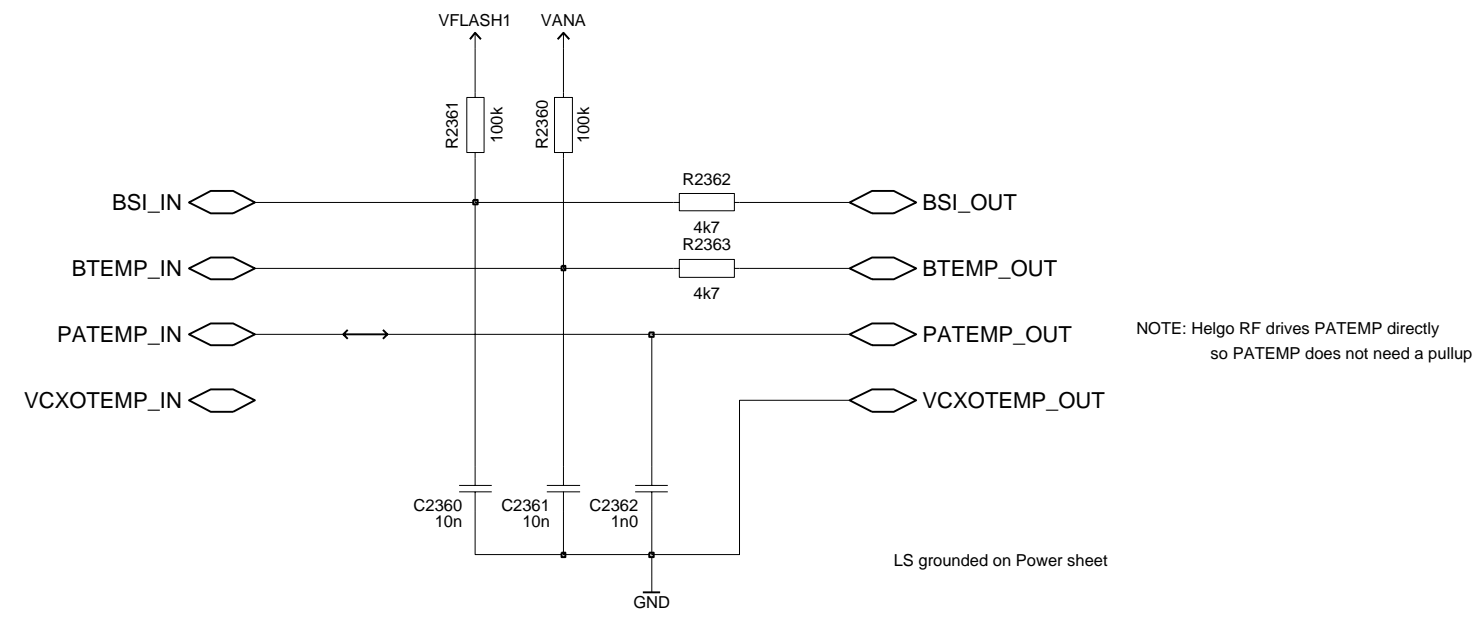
VFLASH1
VANA
R2361
100k
R2360
100k
BSI_IN
R2362
BSI_OUT
4k7
R2363
BTEMP_IN
BTEMP_OUT
4k7
PATEMP_IN
PATEMP_OUT
NOTE: Helgo RF drives PATEMP directly so PATEMP does not need a pullup
VCXOTEMP_IN
VCXOTEMP_OUT
C2360
10n
C2361
10n
C2362
1n0
LS grounded on Power sheet
GND